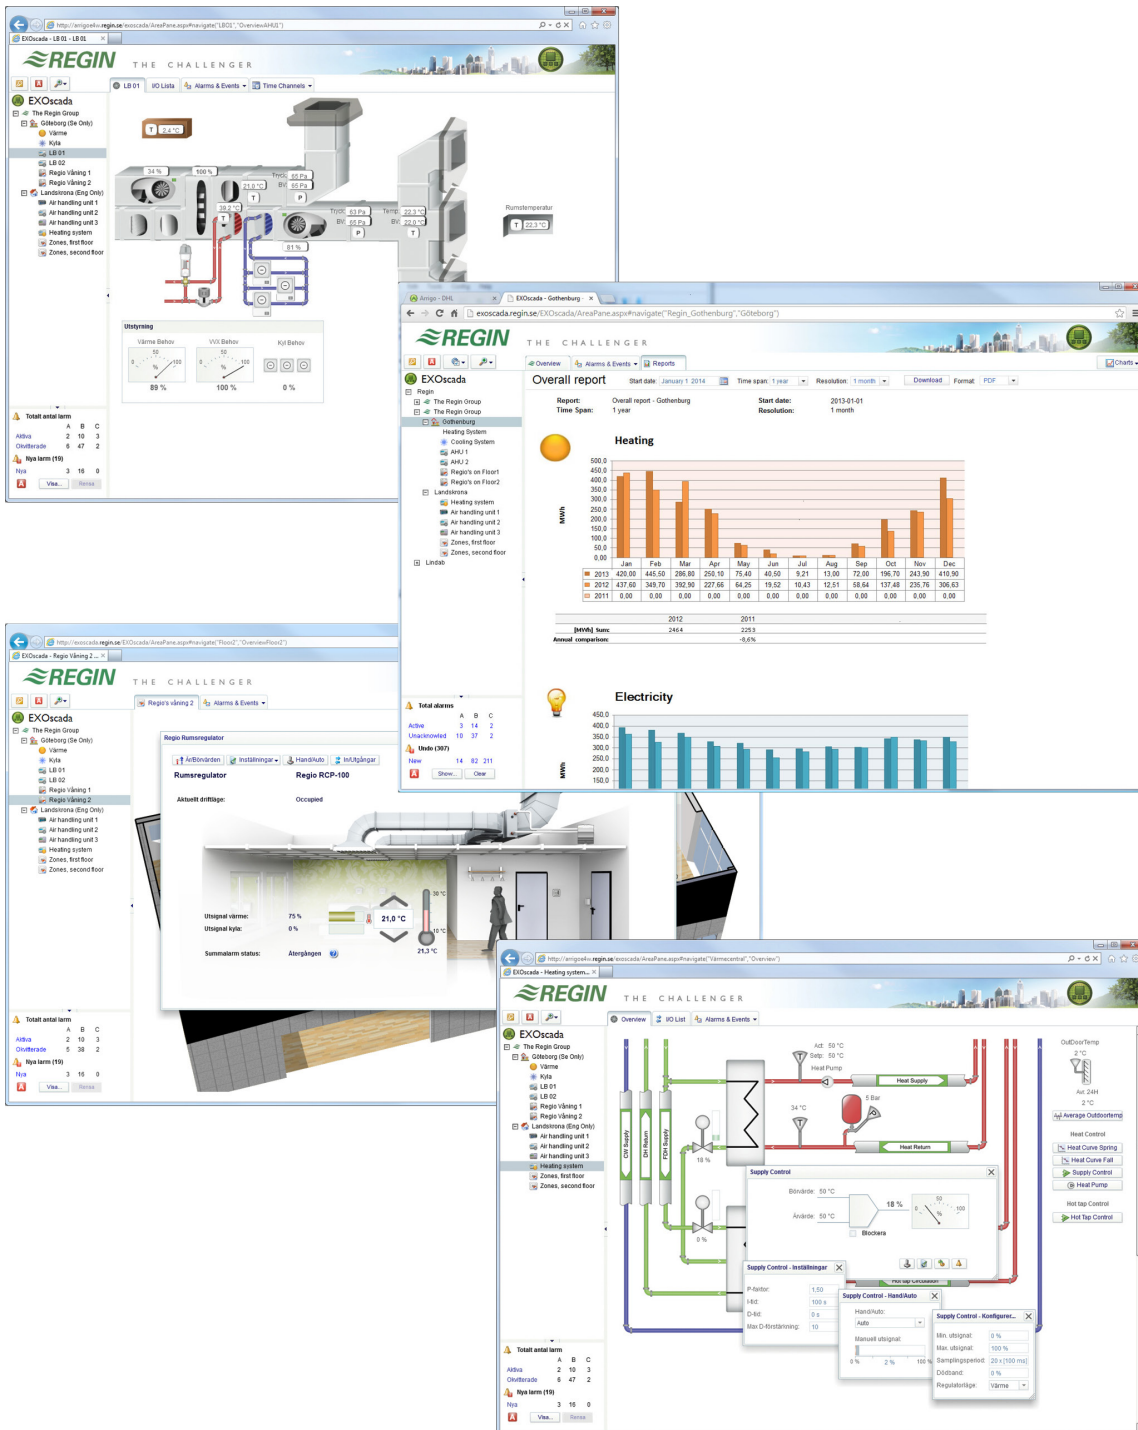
http://arrigo4w.regin.se/exoscada/AreaPane.aspx#navigate("LB01","OverviewAHU1")
EXOscada - LB 01 - LB 01

REGIN THE CHALLENGER

LB 01 | I/O Lista | Alarms & Events | Time Channels

EXOscada
The Regin Group
Göteborg (Se Only)
Värme
Kyla
LB 01
LB 02
Regio Våning 1
Regio Våning 2
Landskrona (Eng Only)
Air handling unit 1
Air handling unit 2
Air handling unit 3
Heating system
Zones, first floor
Zones, second floor

T 2,4 °C
34 %
100 %
21,0 °C
Tryck 65 Pa
BV 65 Pa
39,2 °C
Tryck 63 Pa
BV 65 Pa
Temp 22,3 °C
BV 22,0 °C
81 %
Rumstemperatur
T 22,3 °C

Utstyrning
Värme Behov
89 %
VVX Behov
100 %
Kyl Behov
0 %

Totalt antal larm
| | A | B | C |
|---|---|---|---|
| Aktiva | 2 | 10 | 3 |
| Okvitterade | 6 | 47 | 2 |
Nya larm (19)
| Nya | 3 | 16 | 0 |
Visa... Rensa

Arrigo - DHL
EXOscada - Gothenburg
exoscada.regin.se/EXOscada/AreaPane.aspx#navigate("Regin_Gothenburg","Göteborg")

REGIN THE CHALLENGER

Overview | Alarms & Events | Reports | Charts

EXOscada
Regin
The Regin Group
The Regin Group
Gothenburg
Heating System
Cooling System
AHU 1
AHU 2
Regio's on Floor1
Regio's on Floor2
Landskrona
Heating system
Air handling unit 1
Air handling unit 2
Air handling unit 3
Zones, first floor
Zones, second floor
Lindab

Overall report  Start date: January 1 2014  Time span: 1 year  Resolution: 1 month  Download  Format: PDF

Report: Overall report - Gothenburg
Time Span: 1 year
Start date: 2013-01-01
Resolution: 1 month

Heating
MWh
500,0
450,0
400,0
350,0
300,0
250,0
200,0
150,0
100,0
50,0
0,00

| | Jan | Feb | Mar | Apr | May | Jun | Jul | Aug | Sep | Oct | Nov | Dec |
|---|---|---|---|---|---|---|---|---|---|---|---|---|
| 2013 | 420,00 | 445,50 | 286,80 | 250,10 | 75,40 | 40,50 | 9,21 | 13,00 | 72,00 | 196,70 | 243,90 | 410,90 |
| 2012 | 437,60 | 349,70 | 392,90 | 227,66 | 64,25 | 19,52 | 10,43 | 12,51 | 58,64 | 137,48 | 235,76 | 306,63 |
| 2011 | 0,00 | 0,00 | 0,00 | 0,00 | 0,00 | 0,00 | 0,00 | 0,00 | 0,00 | 0,00 | 0,00 | 0,00 |

| | 2012 | 2011 |
|---|---|---|
| [MWh] sum: | 2464 | 2253 |
| Annual comparison: | | -8,6% |

Electricity
MWh
450,0
400,0
350,0
300,0
250,0
200,0
150,0

Total alarms
| | A | B | C |
|---|---|---|---|
| Active | 3 | 14 | 2 |
| Unacknowledged | 10 | 37 | 2 |
Undo (307)
| New | 14 | 82 | 211 |
Show... Clear

http://exoscada.regin.se/EXOscada/AreaPane.aspx#navigate("Floor2","OverviewFloor2")
EXOscada - Regio Våning 2 ...

REGIN THE CHALLENGER

Regio's våning 2 | Alarms & Events

EXOscada
The Regin Group
Göteborg (Se Only)
Värme
Kyla
LB 01
LB 02
Regio Våning 1
Regio Våning 2
Landskrona (Eng Only)
Air handling unit 1
Air handling unit 2
Air handling unit 3
Heating system
Zones, first floor
Zones, second floor

Regio Rumsregulator
Är/Börvärden | Inställningar | Hand/Auto | In/Utgångar
Rumsregulator  Regio RCP-100
Aktuellt driftläge: Occupied
Utsignal värme: 75 %
Utsignal kyla: 0 %
Summalarm status: Återgången
21,0 °C
30 °C
10 °C
21,3 °C

Totalt antal larm
| | A | B | C |
|---|---|---|---|
| Aktiva | 2 | 10 | 3 |
| Okvitterade | 5 | 38 | 2 |
Nya larm (19)
| Nya | 3 | 16 | 0 |
Visa... Rensa

http://arrigo4w.regin.se/exoscada/AreaPane.aspx#navigate("Värmecentral","Overview")
EXOscada - Heating system...

REGIN THE CHALLENGER

Overview | I/O List | Alarms & Events

EXOscada
The Regin Group
Göteborg (Se Only)
Värme
Kyla
LB 01
LB 02
Regio Våning 1
Regio Våning 2
Landskrona (Eng Only)
Air handling unit 1
Air handling unit 2
Air handling unit 3
Heating system
Zones, first floor
Zones, second floor

Act: 50 °C
Setp: 50 °C
Heat Pump
Heat Supply
5 Bar
34 °C
Heat Return
CW Supply
DH Return
FDH Supply
18 %
0 %
Hot tap Circulation

OutDoorTemp
2 °C
Avr. 24H
2 °C
Average Outdoortemp
Heat Control
Heat Curve Spring
Heat Curve Fall
Supply Control
Heat Pump
Hot tap Control
Hot Tap Control

Supply Control
Börvärde: 50 °C
Ärvärde: 50 °C
18 %
Blockera

Supply Control - Inställningar
P-faktor: 1,50
I-tid: 100 s
D-tid: 0 s
Max D-förstärkning: 10

Supply Control - Hand/Auto
Hand/Auto:
Auto
Manuell utsignal:
0 % 2 % 100 %

Supply Control - Konfigurer...
Min. utsignal: 0 %
Max. utsignal: 100 %
Samplingsperiod: 20 x (100 ms)
Dödband: 0 %
Regulatorläge: Värme

Totalt antal larm
| | A | B | C |
|---|---|---|---|
| Aktiva | 2 | 10 | 3 |
| Okvitterade | 6 | 47 | 2 |
Nya larm (19)
| Nya | 3 | 16 | 0 |
Visa... Rensa